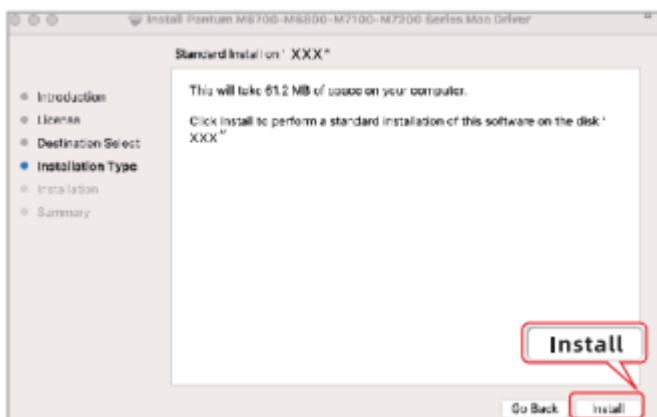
Install Pantum M6700-M6800-M7100-M7200 Series Mac Driver

Standard Install on " XXX "

Introduction
License
Destination Select
Installation Type
Installation
Summary

This will take 61.2 MB of space on your computer.

Click Install to perform a standard installation of this software on the disk " XXX "

Install

Go Back
Install